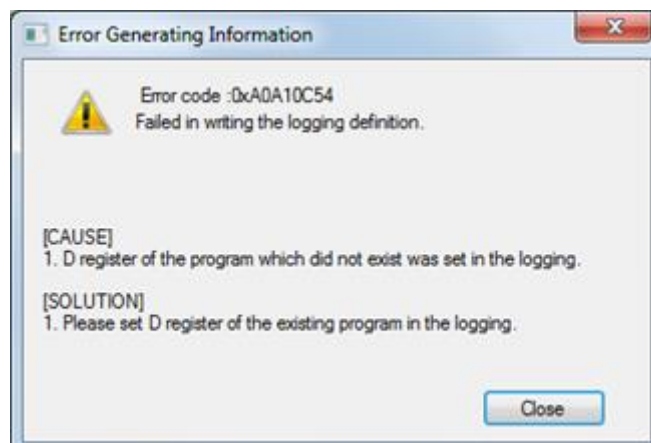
Error Generating Information

Error code :0xA0A10C54
Failed in writing the logging definition.

[CAUSE]
1. D register of the program which did not exist was set in the logging.

[SOLUTION]
1. Please set D register of the existing program in the logging.

Close